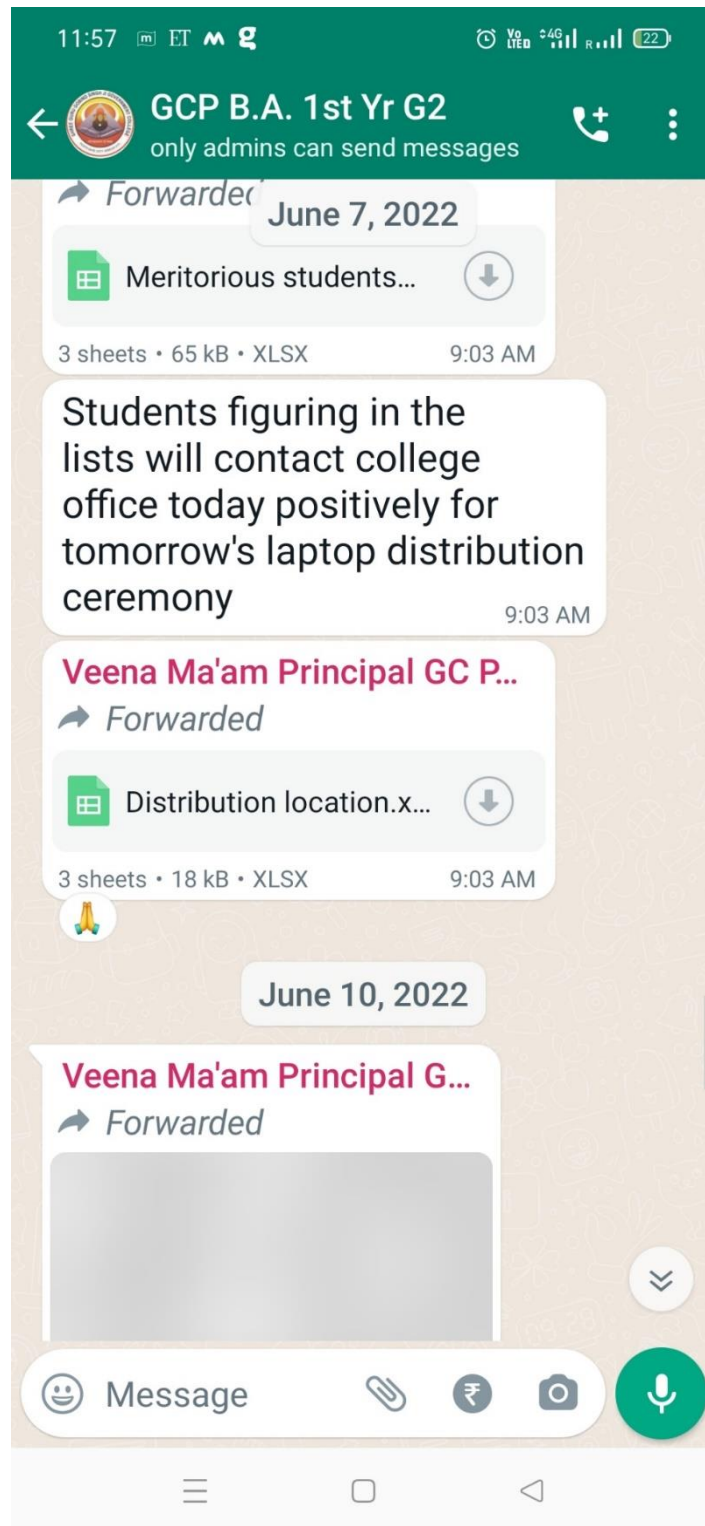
11:57 ET

Vo LTE 4G R 22

GCP B.A. 1st Yr G2
only admins can send messages

Forwarded
June 7, 2022

Meritorious students...
3 sheets • 65 kB • XLSX 9:03 AM

Students figuring in the lists will contact college office today positively for tomorrow's laptop distribution ceremony 9:03 AM

Veena Ma'am Principal GC P...
Forwarded

Distribution location.x...
3 sheets • 18 kB • XLSX 9:03 AM

🙏

June 10, 2022

Veena Ma'am Principal G...
Forwarded

Message